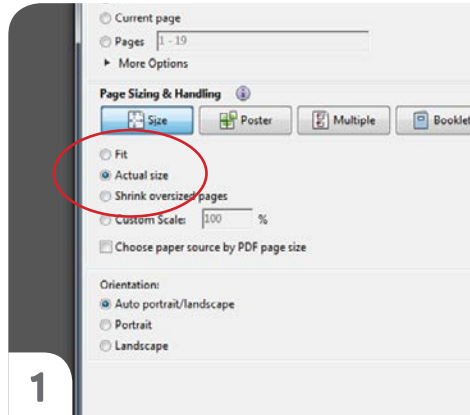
Current page

Pages 1 - 19

▸ More Options

Page Sizing & Handling

Size

Poster

Multiple

Booklet

Fit

Actual size

Shrink oversized pages

Custom Scale: 100 %

Choose paper source by PDF page size

Orientation:

Auto portrait/landscape

Portrait

Landscape

1